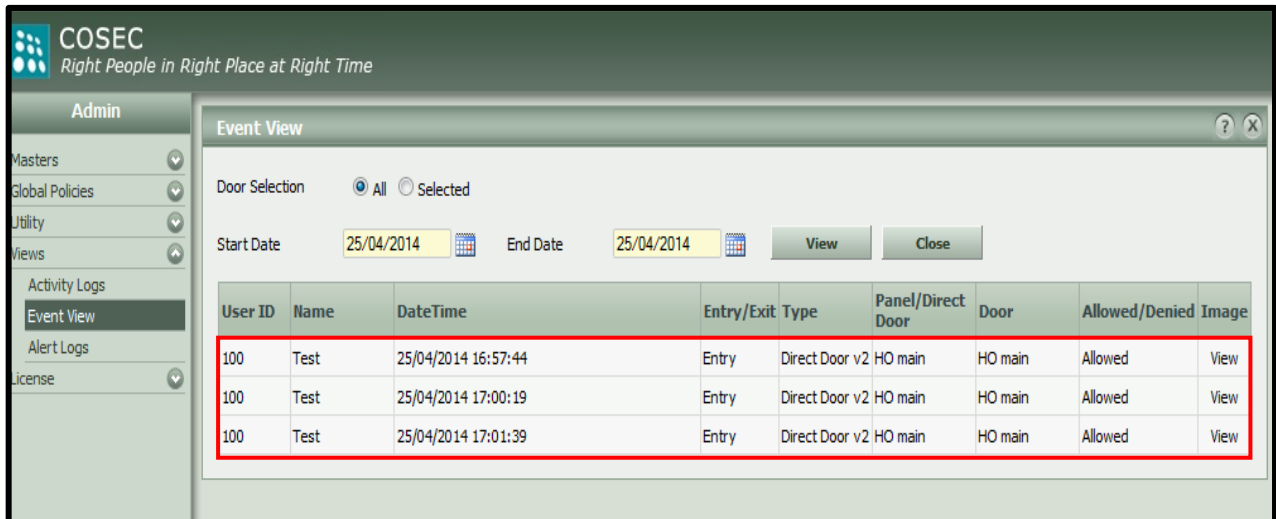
COSEC
Right People in Right Place at Right Time

Admin

Masters
Global Policies
Utility
Views
Activity Logs
Event View
Alert Logs
License

Event View

? X

Door Selection All Selected

Start Date 25/04/2014 End Date 25/04/2014 View Close

| User ID | Name | DateTime | Entry/Exit | Type | Panel/Direct Door | Door | Allowed/Denied | Image |
|---|---|---|---|---|---|---|---|---|
| 100 | Test | 25/04/2014 16:57:44 | Entry | Direct Door v2 | HO main | HO main | Allowed | View |
| 100 | Test | 25/04/2014 17:00:19 | Entry | Direct Door v2 | HO main | HO main | Allowed | View |
| 100 | Test | 25/04/2014 17:01:39 | Entry | Direct Door v2 | HO main | HO main | Allowed | View |